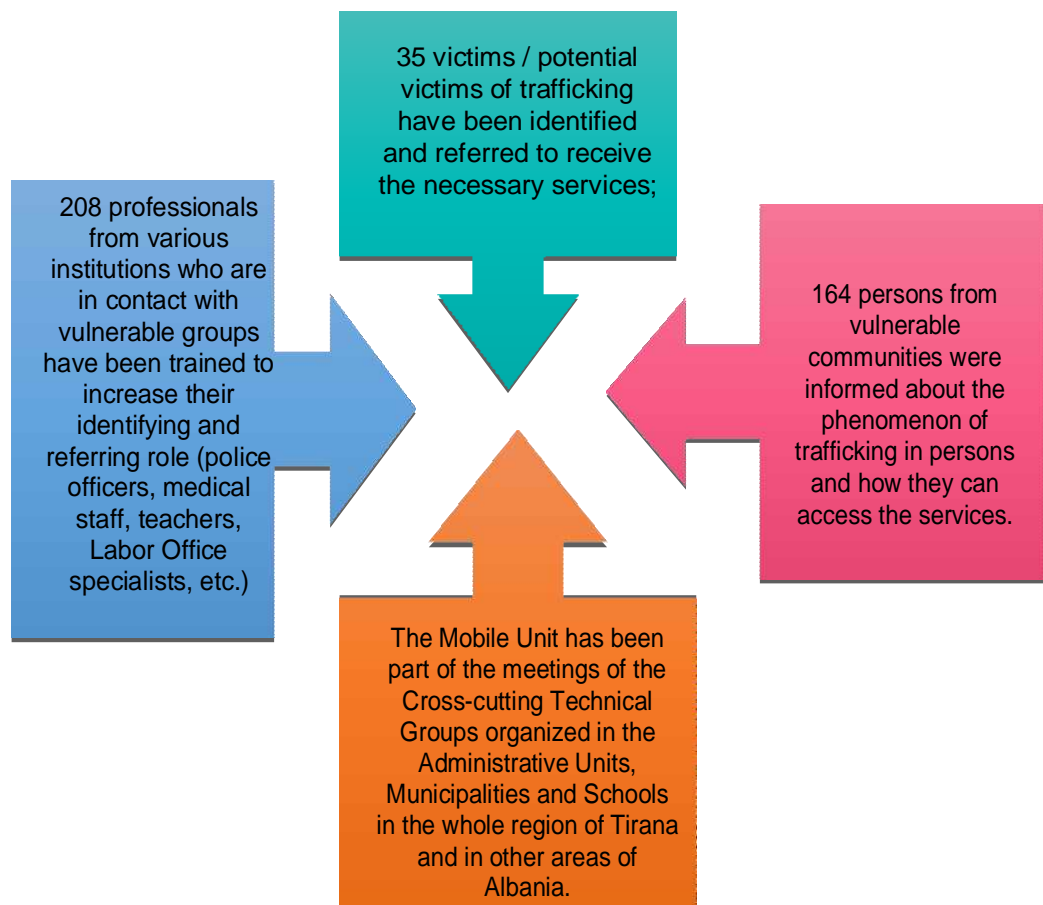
35 victims / potential victims of trafficking have been identified and referred to receive the necessary services;

208 professionals from various institutions who are in contact with vulnerable groups have been trained to increase their identifying and referring role (police officers, medical staff, teachers, Labor Office specialists, etc.)

164 persons from vulnerable communities were informed about the phenomenon of trafficking in persons and how they can access the services.

The Mobile Unit has been part of the meetings of the Cross-cutting Technical Groups organized in the Administrative Units, Municipalities and Schools in the whole region of Tirana and in other areas of Albania.